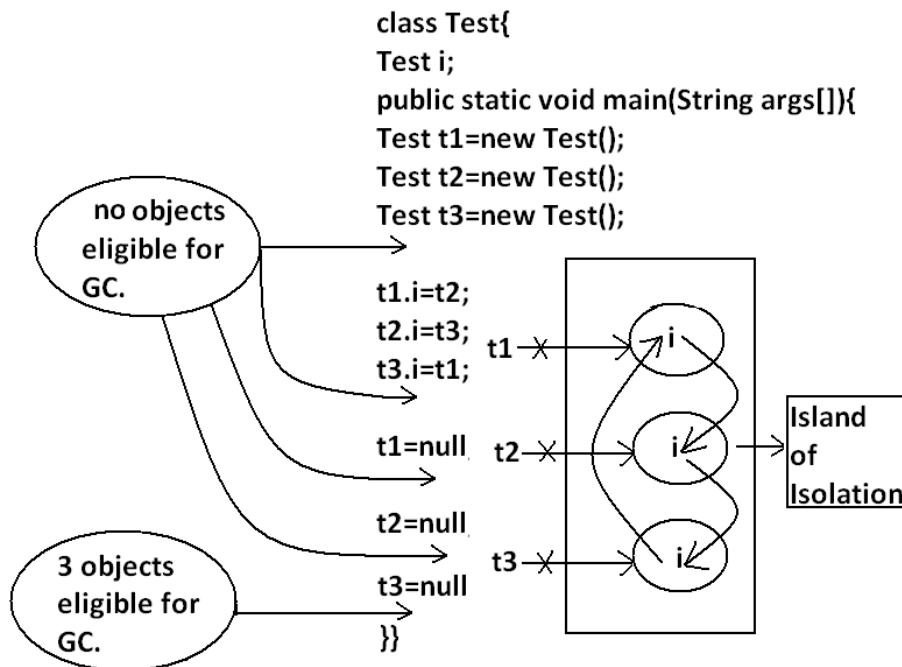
class Test{
Test i;
public static void main(String args[]){
Test t1=new Test();
Test t2=new Test();
Test t3=new Test();

no objects eligible for GC.

t1.i=t2;
t2.i=t3;
t3.i=t1;

t1=null

t2=null

t3=null
}}

3 objects eligible for GC.

t1
t2
t3
i
i
i

Island of Isolation